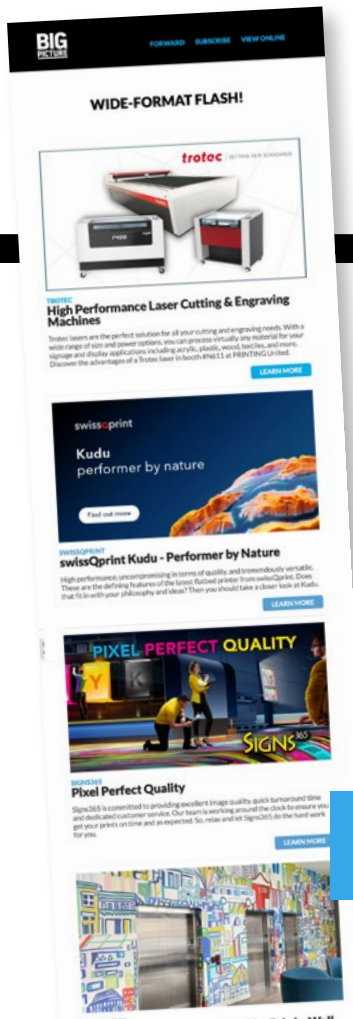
BIG PICTURE

FORWARD SUBSCRIBE VIEW ONLINE

WIDE-FORMAT FLASH!

trotec | SETTING NEW STANDARDS

TROTEC
High Performance Laser Cutting & Engraving Machines

Trotec lasers are the perfect solution for all your cutting and engraving needs. With a wide range of size and power options, you can process virtually any material for your signage and display applications including acrylic, plastic, wood, textiles, and more. Discover the advantages of a Trotec laser in booth #N611 at PRINTING United.

LEARN MORE

swissQprint

Kudu
performer by nature

Find out more

SWISSQPRINT
swissQprint Kudu - Performer by Nature

High performance, uncompromising in terms of quality, and tremendously versatile. These are the defining features of the latest flatbed printer from swissQprint. Does that fit in with your philosophy and ideas? Then you should take a closer look at Kudu.

LEARN MORE

PIXEL PERFECT QUALITY

SIGNS365

SIGNS365
Pixel Perfect Quality

Signs365 is committed to providing excellent image quality, quick turnaround time and dedicated customer service. Our team is working around the clock to ensure you get your prints on time and as expected. So, relax and let Signs365 do the hard work for you.

LEARN MORE

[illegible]